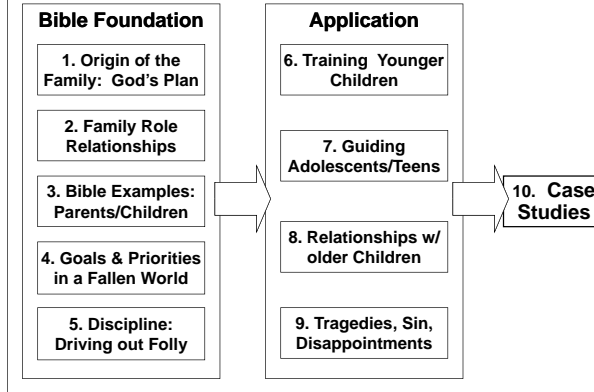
Bible Foundation

1. Origin of the Family: God's Plan

2. Family Role Relationships

3. Bible Examples: Parents/Children

4. Goals & Priorities in a Fallen World

5. Discipline: Driving out Folly

Application

6. Training Younger Children

7. Guiding Adolescents/Teens

8. Relationships w/ older Children

9. Tragedies, Sin, Disappointments

10. Case Studies